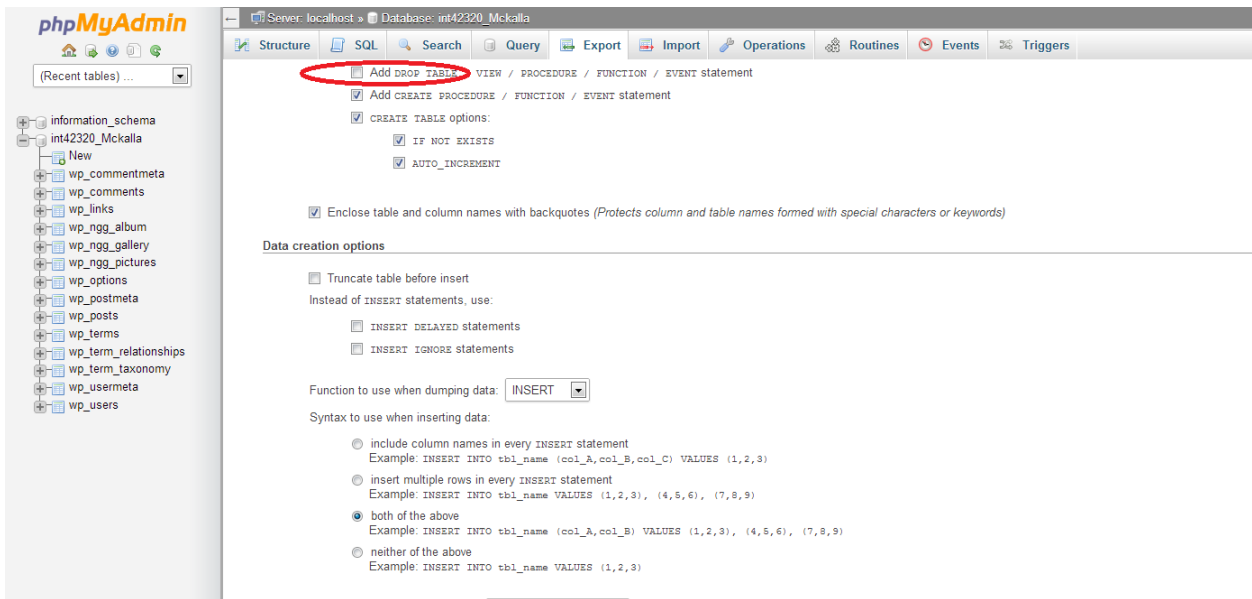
phpMyAdmin

(Recent tables) ...

information_schema
int42320_Mckalla
New
wp_commentmeta
wp_comments
wp_links
wp_ngg_album
wp_ngg_gallery
wp_ngg_pictures
wp_options
wp_postmeta
wp_posts
wp_terms
wp_term_relationships
wp_term_taxonomy
wp_usermeta
wp_users

Server: localhost » Database: int42320_Mckalla

Structure | SQL | Search | Query | Export | Import | Operations | Routines | Events | Triggers

Add DROP TABLE / VIEW / PROCEDURE / FUNCTION / EVENT statement
Add CREATE PROCEDURE / FUNCTION / EVENT statement
CREATE TABLE options:
IF NOT EXISTS
AUTO_INCREMENT

Enclose table and column names with backquotes (Protects column and table names formed with special characters or keywords)

Data creation options

Truncate table before insert
Instead of INSERT statements, use:
INSERT DELAYED statements
INSERT IGNORE statements

Function to use when dumping data: INSERT

Syntax to use when inserting data:

include column names in every INSERT statement
Example: INSERT INTO tbl_name (col_A,col_B,col_C) VALUES (1,2,3)

insert multiple rows in every INSERT statement
Example: INSERT INTO tbl_name VALUES (1,2,3), (4,5,6), (7,8,9)

both of the above
Example: INSERT INTO tbl_name (col_A,col_B) VALUES (1,2,3), (4,5,6), (7,8,9)

neither of the above
Example: INSERT INTO tbl_name VALUES (1,2,3)